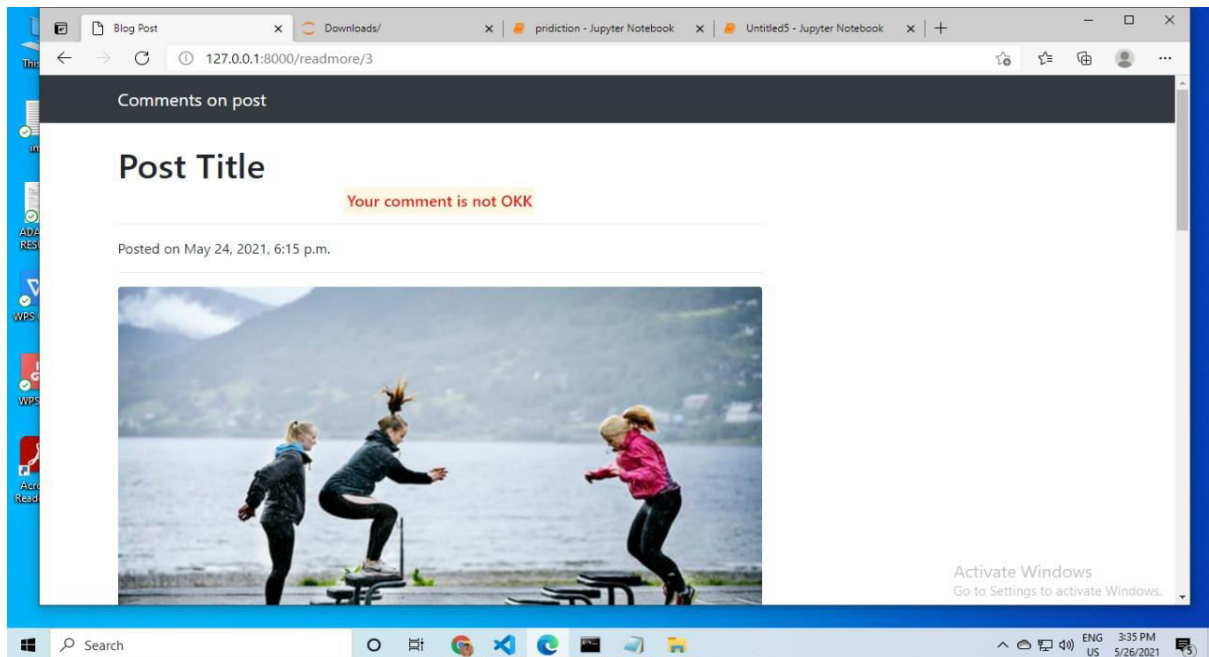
Blog Post
Downloads/
pridiction - Jupyter Notebook
Untitled5 - Jupyter Notebook
127.0.0.1:8000/readmore/3

Comments on post

Post Title

Your comment is not OKK

Posted on May 24, 2021, 6:15 p.m.

Activate Windows
Go to Settings to activate Windows.

Search

ENG US
3:35 PM 5/26/2021